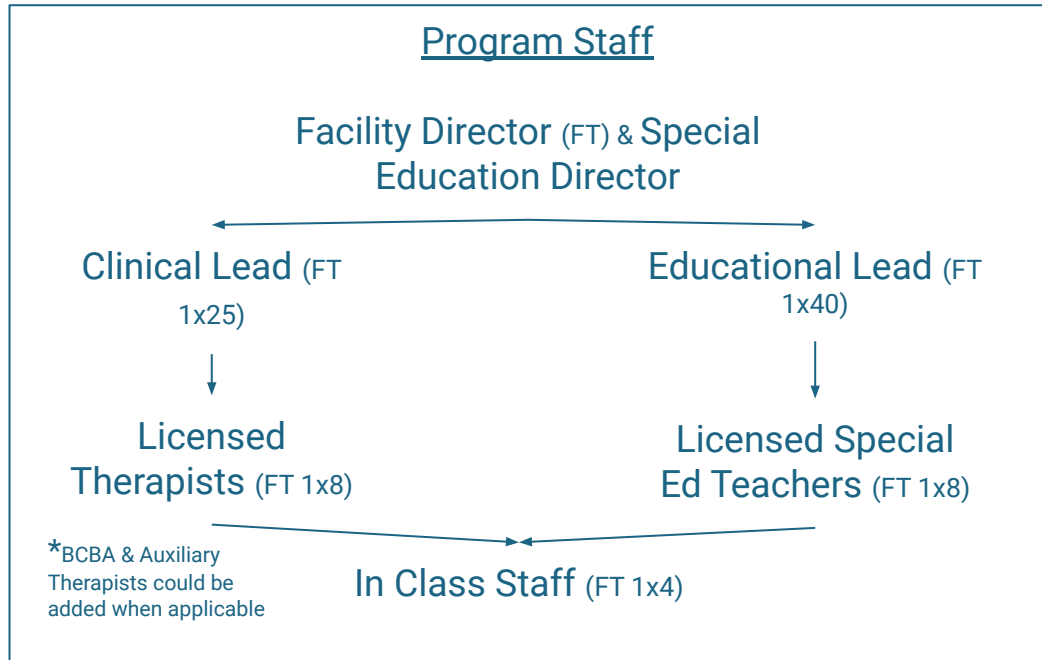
Program Staff

Facility Director (FT) & Special Education Director

Clinical Lead (FT 1x25)

Educational Lead (FT 1x40)

Licensed Therapists (FT 1x8)

Licensed Special Ed Teachers (FT 1x8)

*BCBA & Auxiliary Therapists could be added when applicable

In Class Staff (FT 1x4)